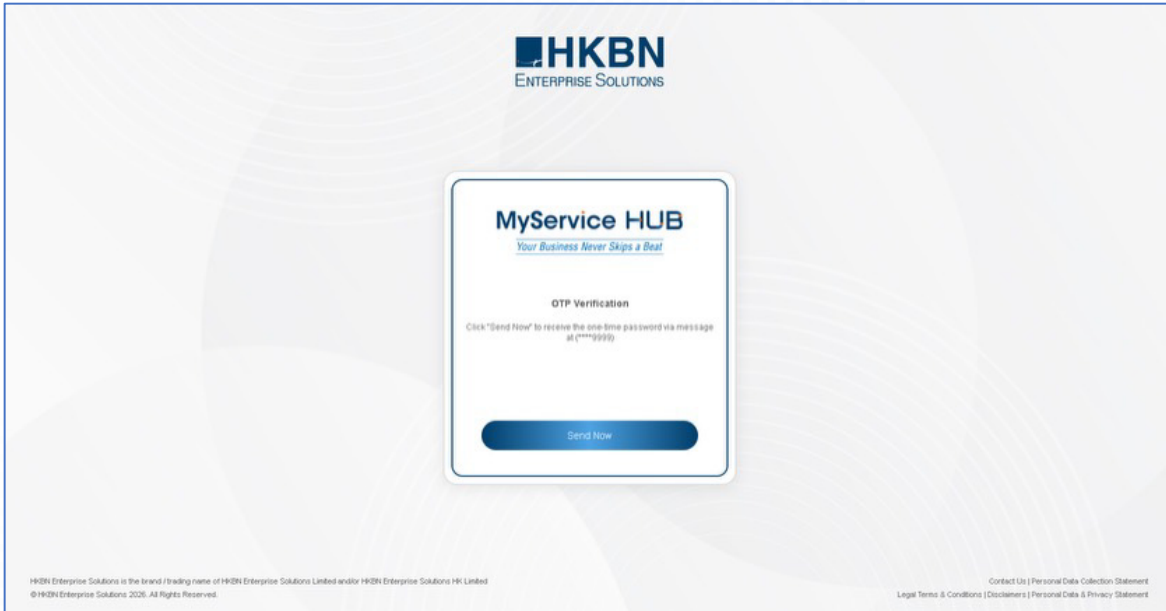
HKBN
Enterprise Solutions

MyService HUB
Your Business Never Skips a Beat

OTP Verification

Click "Send Now" to receive the one-time password via message at (****9999)

Send Now

HKBN Enterprise Solutions is the brand / trading name of HKBN Enterprise Solutions Limited and/or HKBN Enterprise Solutions HK Limited.
© HKBN Enterprise Solutions 2026. All Rights Reserved.

Contact Us | Personal Data Collection Statement
Legal Terms & Conditions | Disclaimers | Personal Data & Privacy Statement